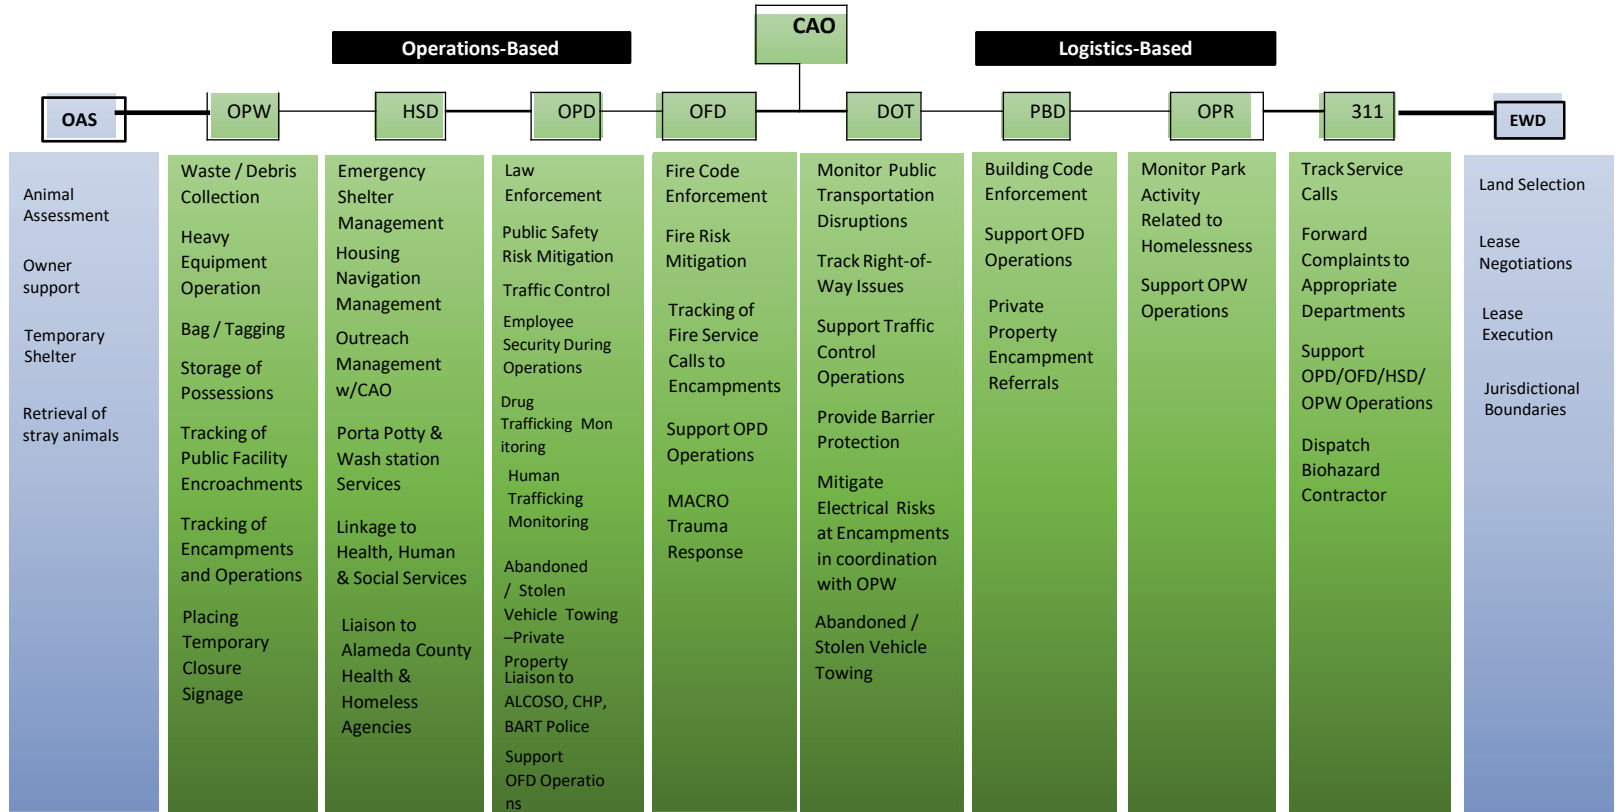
CAO

Operations-Based

Logistics-Based

OAS

OPW

HSD

OPD

OFD

DOT

PBD

OPR

311

EWD

Animal Assessment

Owner support

Temporary Shelter

Retrieval of stray animals

Waste / Debris Collection

Heavy Equipment Operation

Bag / Tagging

Storage of Possessions

Tracking of Public Facility Encroachments

Tracking of Encampments and Operations

Placing Temporary Closure Signage

Emergency Shelter Management

Housing Navigation Management

Outreach Management w/CAO

Porta Potty & Wash station Services

Linkage to Health, Human & Social Services

Liaison to Alameda County Health & Homeless Agencies

Law Enforcement

Public Safety Risk Mitigation

Traffic Control

Employee Security During Operations

Drug Trafficking Monitoring

Human Trafficking Monitoring

Abandoned / Stolen Vehicle Towing –Private Property

Liaison to ALCOSO, CHP, BART Police

Support OFD Operations

Fire Code Enforcement

Fire Risk Mitigation

Tracking of Fire Service Calls to Encampments

Support OPD Operations

MACRO Trauma Response

Monitor Public Transportation Disruptions

Track Right-of-Way Issues

Support Traffic Control Operations

Provide Barrier Protection

Mitigate Electrical Risks at Encampments in coordination with OPW

Abandoned / Stolen Vehicle Towing

Building Code Enforcement

Support OFD Operations

Private Property Encampment Referrals

Monitor Park Activity Related to Homelessness

Support OPW Operations

Track Service Calls

Forward Complaints to Appropriate Departments

Support OPD/OFD/HSD/ OPW Operations

Dispatch Biohazard Contractor

Land Selection

Lease Negotiations

Lease Execution

Jurisdictional Boundaries